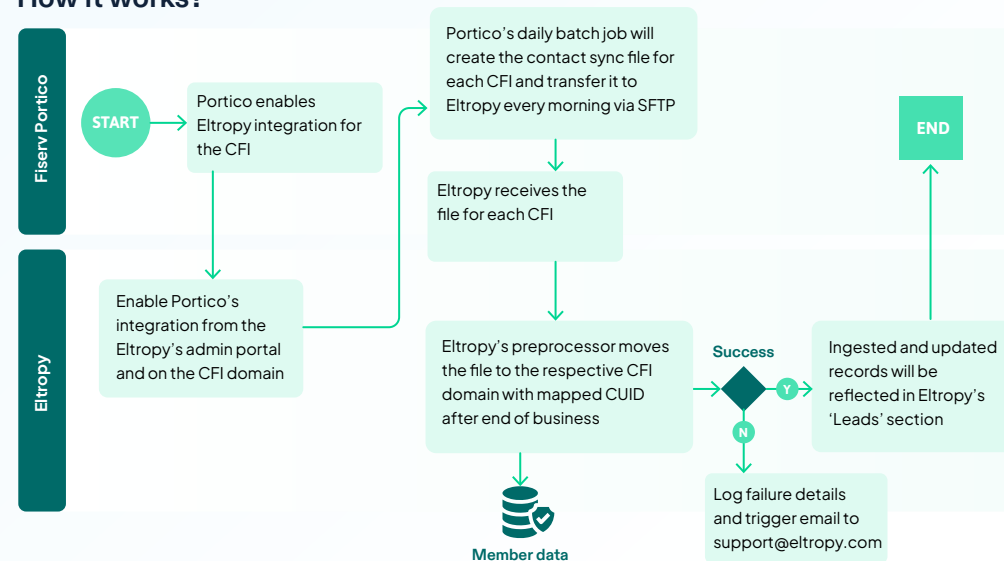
How it works?

Fiserv Portico

Eltropy

START

Portico enables Eltropy integration for the CFI

Enable Portico's integration from the Eltropy's admin portal and on the CFI domain

Portico's daily batch job will create the contact sync file for each CFI and transfer it to Eltropy every morning via SFTP

Eltropy receives the file for each CFI

Eltropy's preprocessor moves the file to the respective CFI domain with mapped CUID after end of business

Member data

Success

Y

N

Ingested and updated records will be reflected in Eltropy's 'Leads' section

END

Log failure details and trigger email to support@eltropy.com